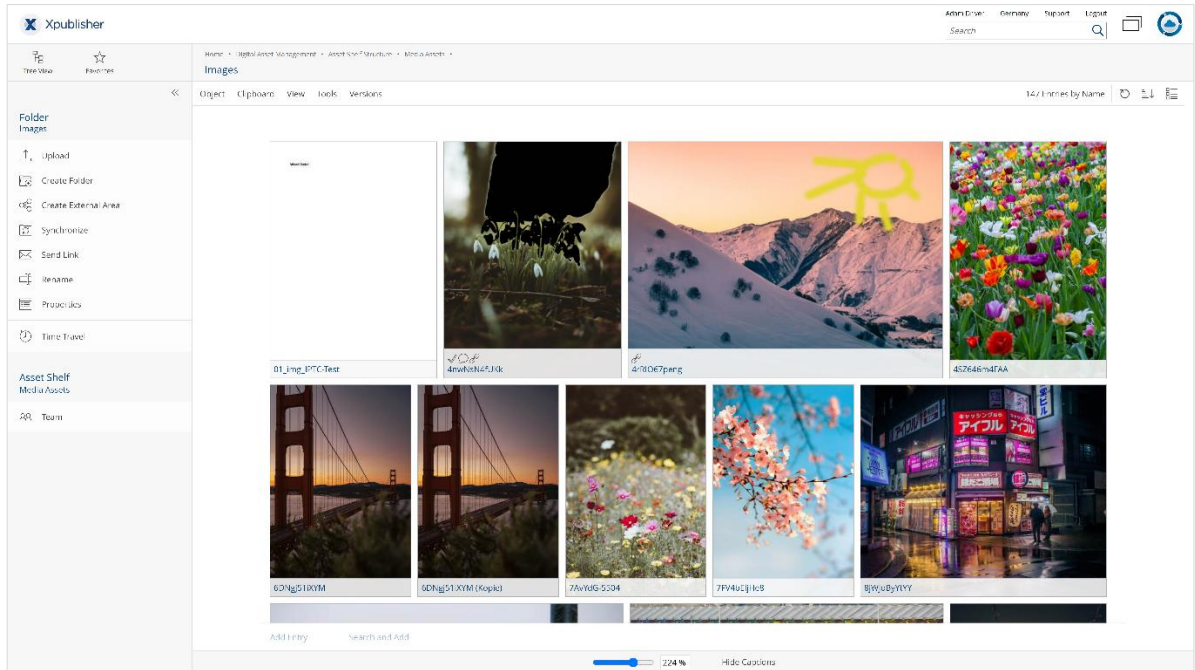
Xpublisher

Adam Driver Germany Support Logout

Search

Tree View Favorites

Home › Digital Asset Management › Asset Shelf Structure › Media Assets ›

Images

«

Object Clipboard View Tools Versions

147 Entries by Name

Folder
Images

Upload

Create Folder

Create External Area

Synchronize

Send Link

Rename

Properties

Time Travel

Asset Shelf
Media Assets

Team

01_img_IPTC-Test

4nwNeN45JKk

4rRIO67peng

4SZ646m4TAA

6DNgj51tXYM

6DNgj51tXYM (Kopie)

7AvYdG-5504

7FV4oEJHc8

8jW_oByYlYY

Add Entry Search and Add

224 %

Hide Captions